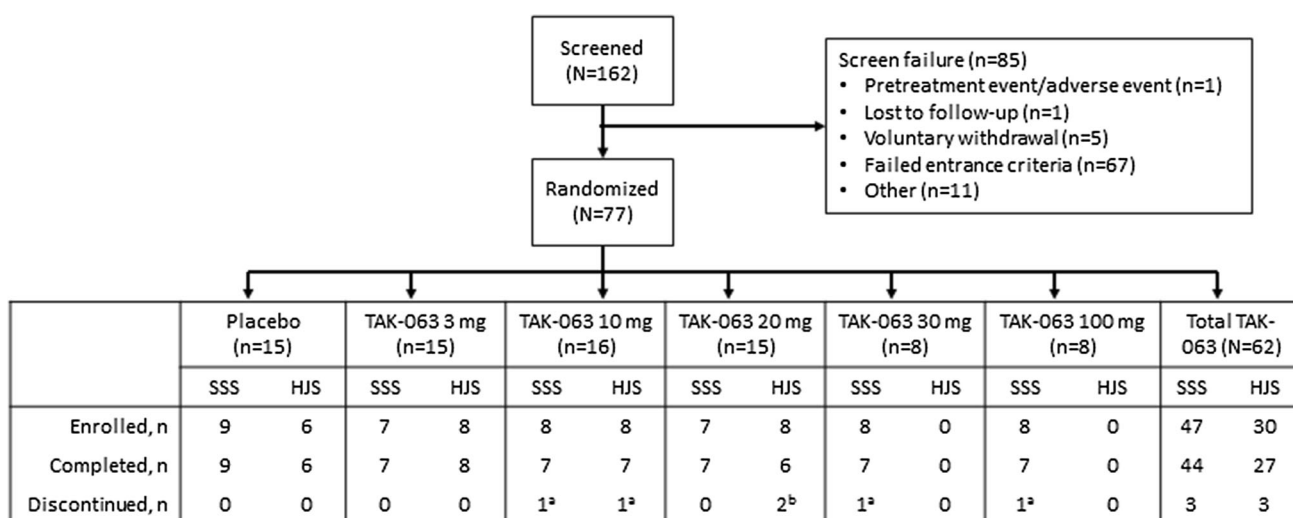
Screened (N=162)

Screen failure (n=85)
• Pretreatment event/adverse event (n=1)
• Lost to follow-up (n=1)
• Voluntary withdrawal (n=5)
• Failed entrance criteria (n=67)
• Other (n=11)

Randomized (N=77)

| | Placebo (n=15) | | TAK-063 3 mg (n=15) | | TAK-063 10 mg (n=16) | | TAK-063 20 mg (n=15) | | TAK-063 30 mg (n=8) | | TAK-063 100 mg (n=8) | | Total TAK-063 (N=62) | |
|---|---|---|---|---|---|---|---|---|---|---|---|---|---|---|
| | SSS | HJS | SSS | HJS | SSS | HJS | SSS | HJS | SSS | HJS | SSS | HJS | SSS | HJS |
| Enrolled, n | 9 | 6 | 7 | 8 | 8 | 8 | 7 | 8 | 8 | 0 | 8 | 0 | 47 | 30 |
| Completed, n | 9 | 6 | 7 | 8 | 7 | 7 | 7 | 6 | 7 | 0 | 7 | 0 | 44 | 27 |
| Discontinued, n | 0 | 0 | 0 | 0 | $1^a$ | $1^a$ | 0 | $2^b$ | $1^a$ | 0 | $1^a$ | 0 | 3 | 3 |